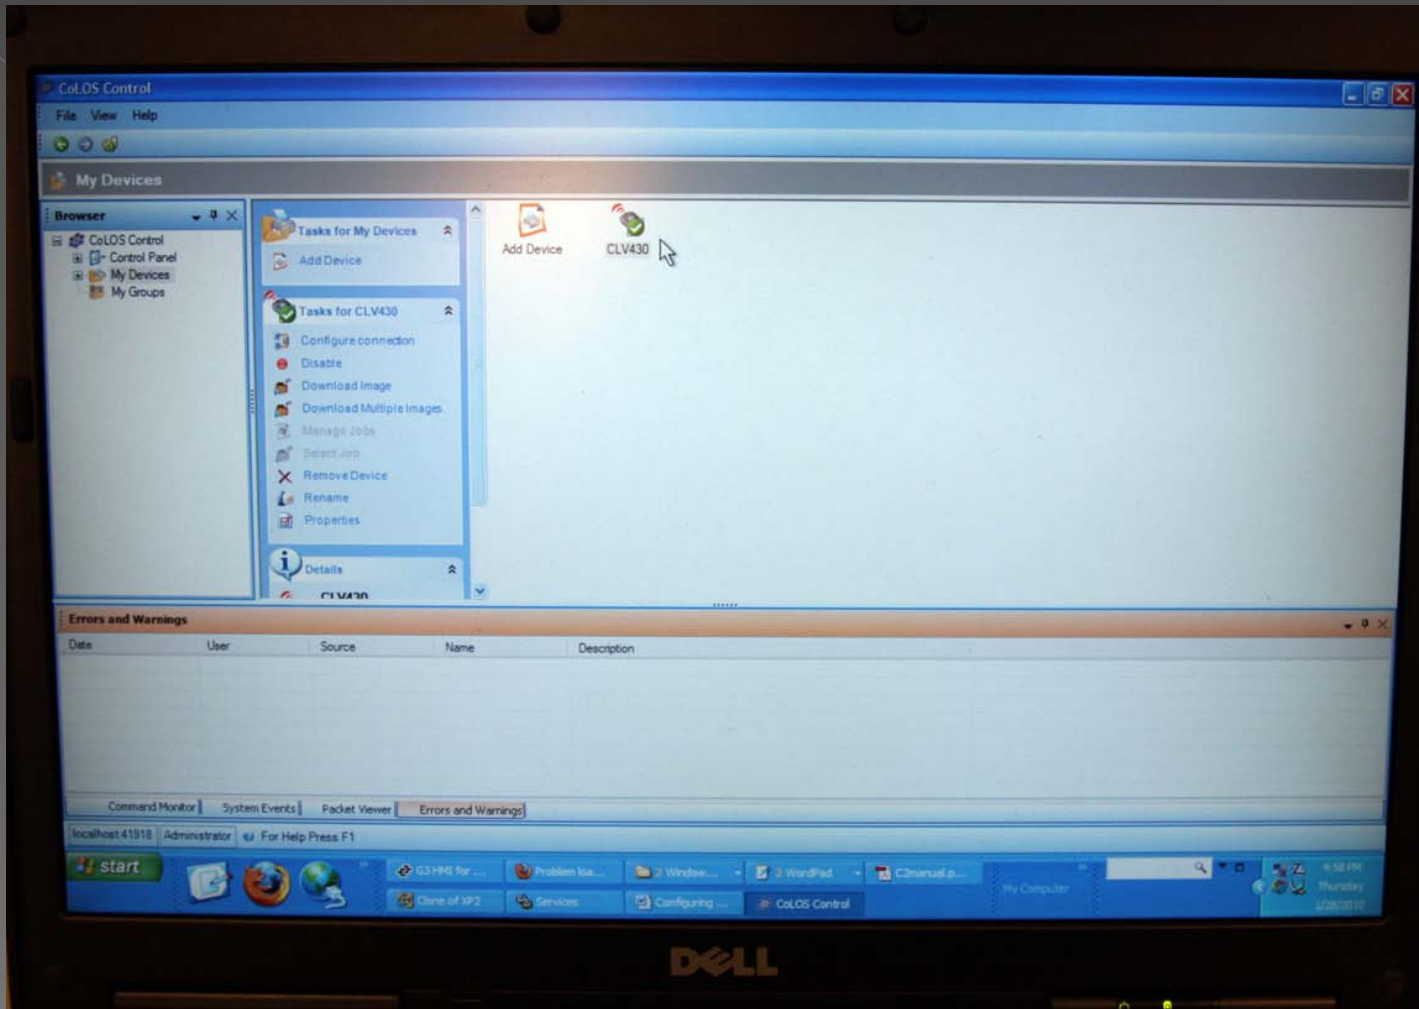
CoLOS Control

File View Help

My Devices

Browser

CoLOS Control
Control Panel
My Devices
My Groups

Tasks for My Devices
Add Device

Tasks for CLV430
Configure connection
Disable
Download Image
Download Multiple Images
Manage Jobs
Select Job
Remove Device
Rename
Properties

Details
CLV430

Add Device
CLV430

Errors and Warnings

| Date | User | Source | Name | Description |
|---|---|---|---|---|

Command Monitor | System Events | Packet Viewer | Errors and Warnings

localhost:41918 | Administrator | For Help Press F1

start
G3 HMI for ...
Problem loa...
2 Window...
2 WordPad
C2manual.p...
Clone of XP2
Services
Configuring ...
CoLOS Control
My Computer
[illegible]
Thursday
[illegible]

DELL